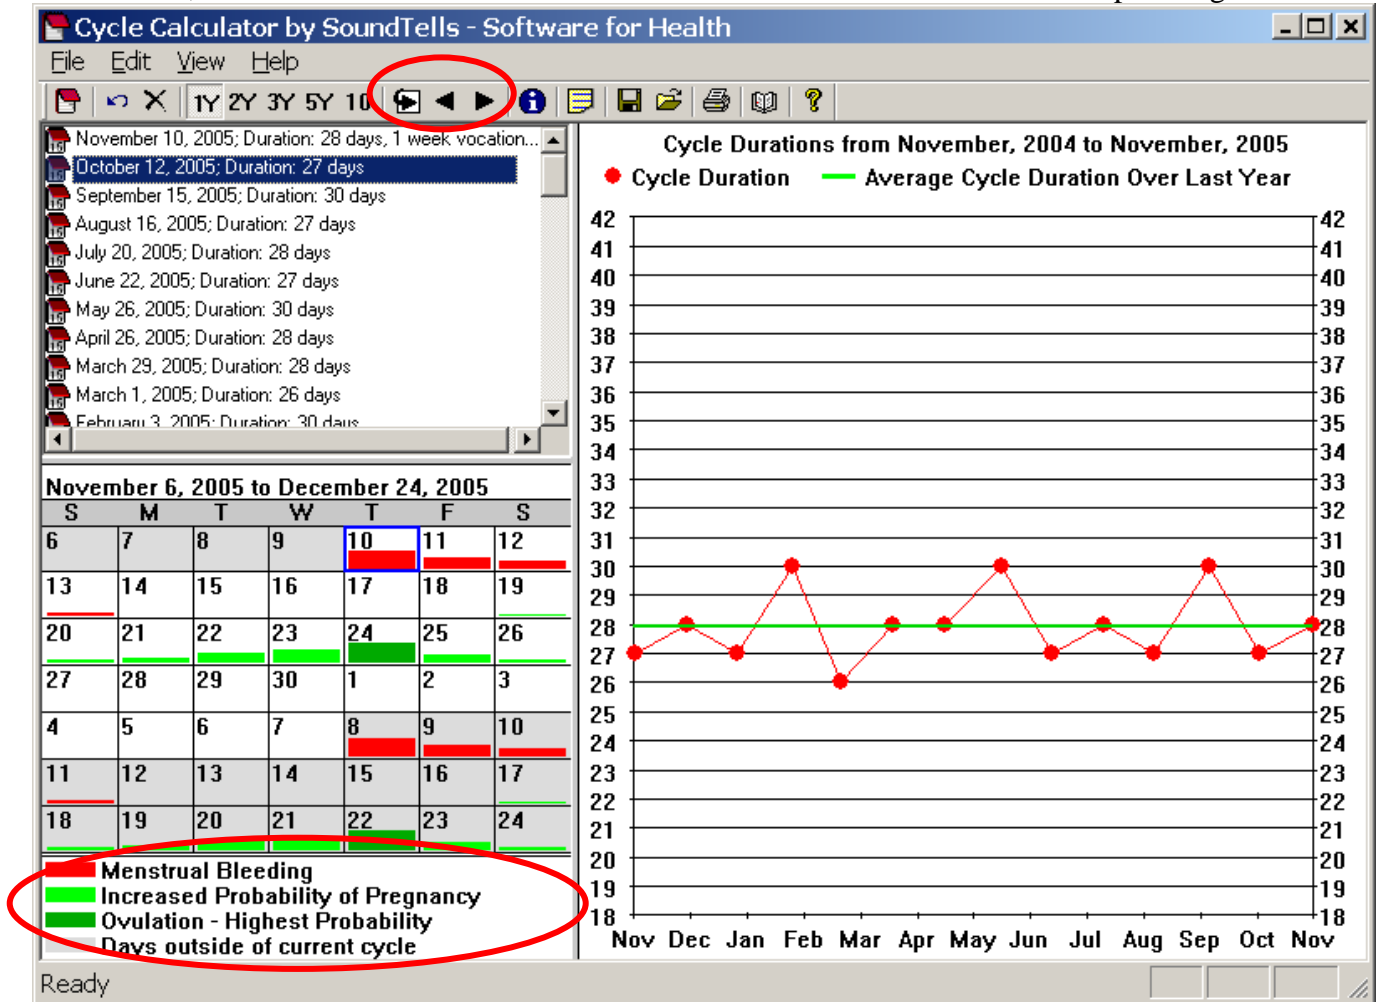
Cycle Calculator by SoundTells - Software for Health

File Edit View Help

1Y 2Y 3Y 5Y 10

November 10, 2005; Duration: 28 days, 1 week vocation...
October 12, 2005; Duration: 27 days
September 15, 2005; Duration: 30 days
August 16, 2005; Duration: 27 days
July 20, 2005; Duration: 28 days
June 22, 2005; Duration: 27 days
May 26, 2005; Duration: 30 days
April 26, 2005; Duration: 28 days
March 29, 2005; Duration: 28 days
March 1, 2005; Duration: 26 days
February 3, 2005; Duration: 30 days

November 6, 2005 to December 24, 2005

| S | M | T | W | T | F | S |
|---|---|---|---|---|---|---|
| 6 | 7 | 8 | 9 | 10 | 11 | 12 |
| 13 | 14 | 15 | 16 | 17 | 18 | 19 |
| 20 | 21 | 22 | 23 | 24 | 25 | 26 |
| 27 | 28 | 29 | 30 | 1 | 2 | 3 |
| 4 | 5 | 6 | 7 | 8 | 9 | 10 |
| 11 | 12 | 13 | 14 | 15 | 16 | 17 |
| 18 | 19 | 20 | 21 | 22 | 23 | 24 |

Menstrual Bleeding
Increased Probability of Pregnancy
Ovulation - Highest Probability
Days outside of current cycle

Cycle Durations from November, 2004 to November, 2005
Cycle Duration Average Cycle Duration Over Last Year

42 41 40 39 38 37 36 35 34 33 32 31 30 29 28 27 26 25 24 23 22 21 20 19 18

Nov Dec Jan Feb Mar Apr May Jun Jul Aug Sep Oct Nov

Ready